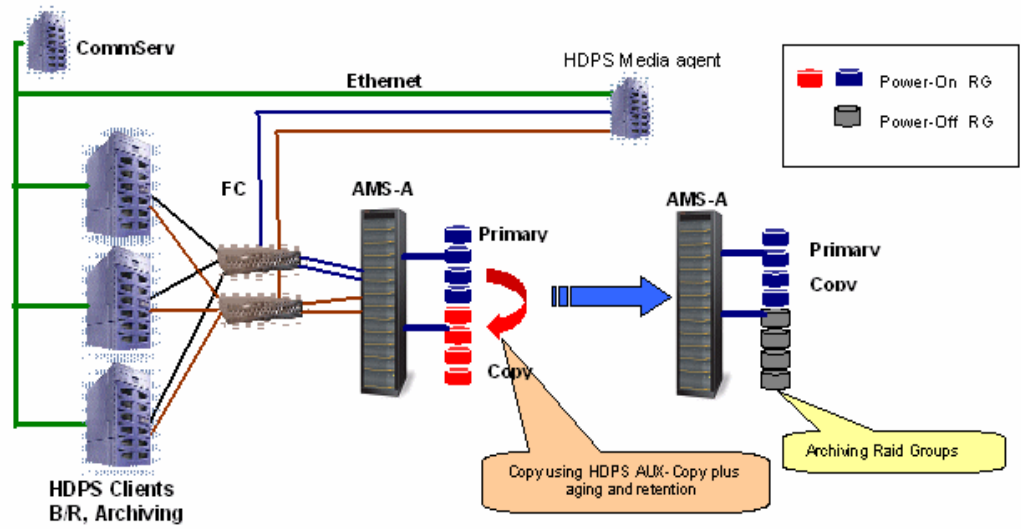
CommServ

Ethernet

HDPS Media agent

Power-On RG

Power-Off RG

FC

AMS-A

Primary

Copy

AMS-A

Primary

Copy

Copy using HDPS AUX-Copy plus aging and retention

Archiving Raid Groups

HDPS Clients B/R, Archiving